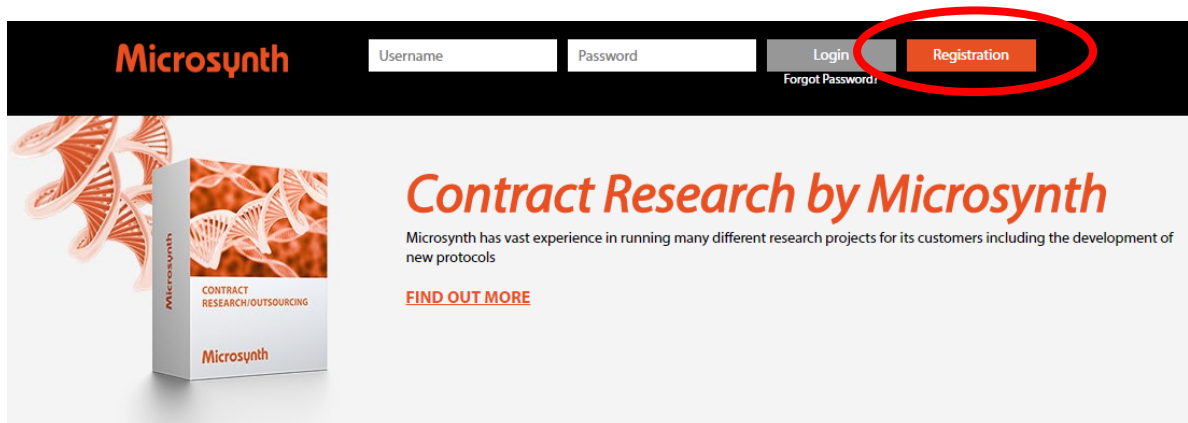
Microsynth

Username

Password

Login

Forgot Password?

Registration

Microsynth

CONTRACT RESEARCH/OUTSOURCING

Microsynth

Contract Research by Microsynth

Microsynth has vast experience in running many different research projects for its customers including the development of new protocols

FIND OUT MORE